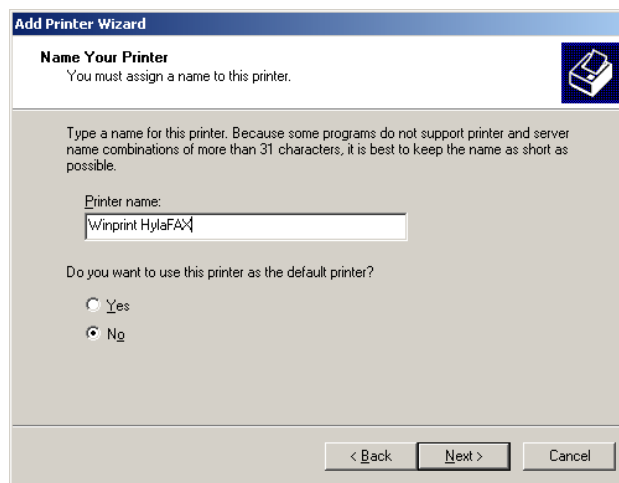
Add Printer Wizard

Name Your Printer
You must assign a name to this printer.

Type a name for this printer. Because some programs do not support printer and server name combinations of more than 31 characters, it is best to keep the name as short as possible.

Printer name:
Winprint HylaFAX

Do you want to use this printer as the default printer?

Yes

No

< Back | Next > | Cancel